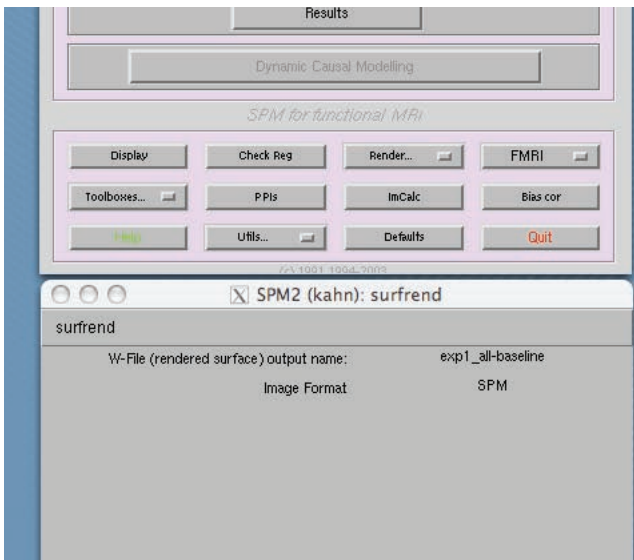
Results

Dynamic Causal Modelling

SPM for functional MRI

Display
Check Reg
Render...
FMRI
Toolboxes...
PPIs
ImCalc
Bias cor
Help
Utils...
Defaults
Quit

(c) 1991,1994-2003

SPM2 (kahn): surfrend

surfrend

W-File (rendered surface) output name: exp1_all-baseline

Image Format SPM